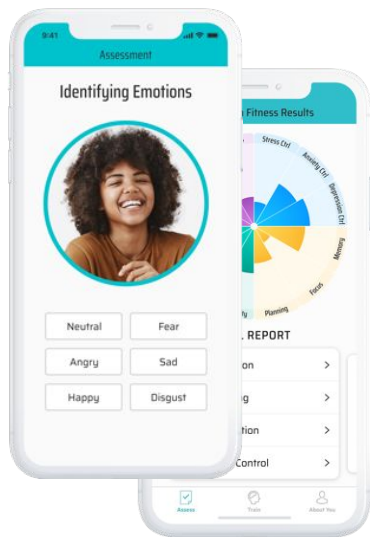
9:41

Assessment

Identifying Emotions

Neutral
Fear
Angry
Sad
Happy
Disgust

Fitness Results

Stress Ctrl
Anxiety Ctrl
Depression Ctrl
Memory
Focus
Planning

L REPORT

on >
g >
tion >
Control >

Assess
Train
About You